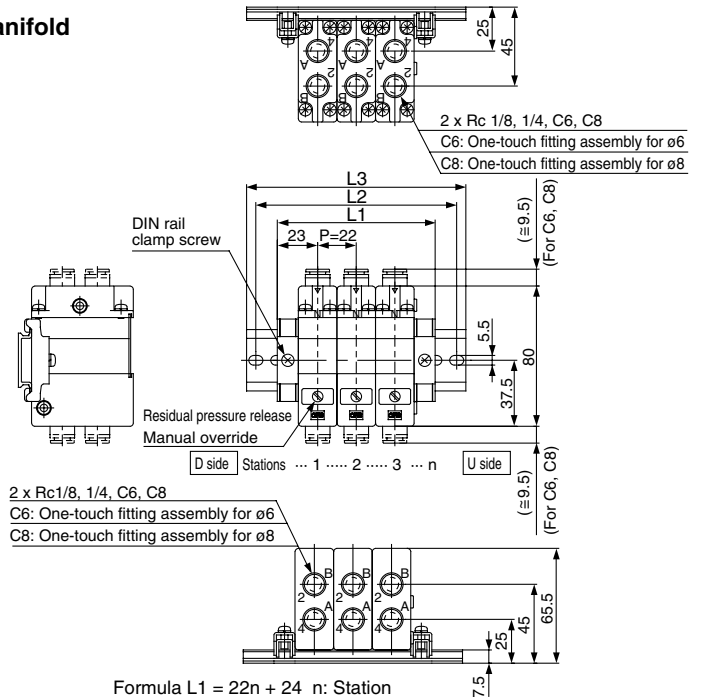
anifold

25
45
4
A
2
B
2 x Rc 1/8, 1/4, C6, C8
C6: One-touch fitting assembly for ø6
C8: One-touch fitting assembly for ø8

L3
L2
L1
DIN rail clamp screw
23
P=22
(≅9.5)
(For C6, C8)
5.5
80
37.5
Residual pressure release
Manual override
D side
Stations ··· 1 ····· 2 ····· 3 ··· n
U side
(≅9.5)
(For C6, C8)

2 x Rc1/8, 1/4, C6, C8
C6: One-touch fitting assembly for ø6
C8: One-touch fitting assembly for ø8
B
2
A
4
65.5
45
25
7.5

Formula L1 = 22n + 24 n: Station